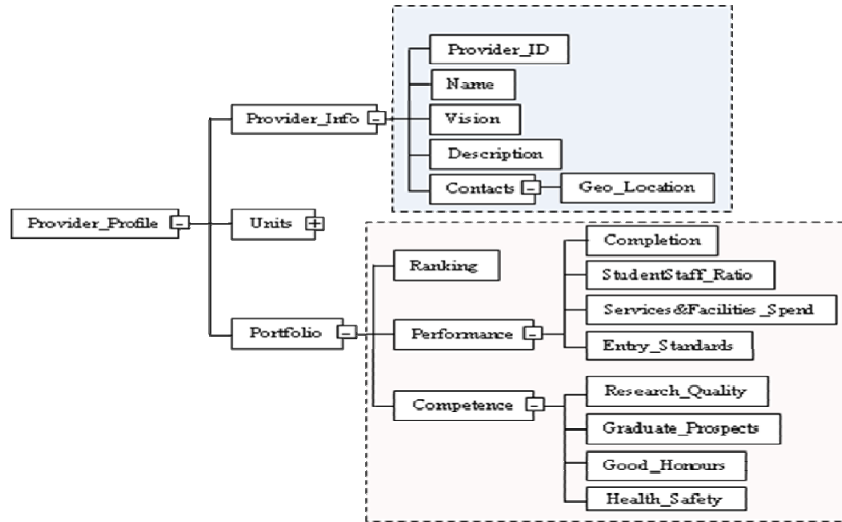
Provider_Profile

Provider_Info

Provider_ID

Name

Vision

Description

Contacts

Geo_Location

Units

Portfolio

Ranking

Performance

Completion

StudentStaff_Ratio

Services&Facilities_Spend

Entry_Standards

Competence

Research_Quality

Graduate_Prospects

Good_Honours

Health_Safety